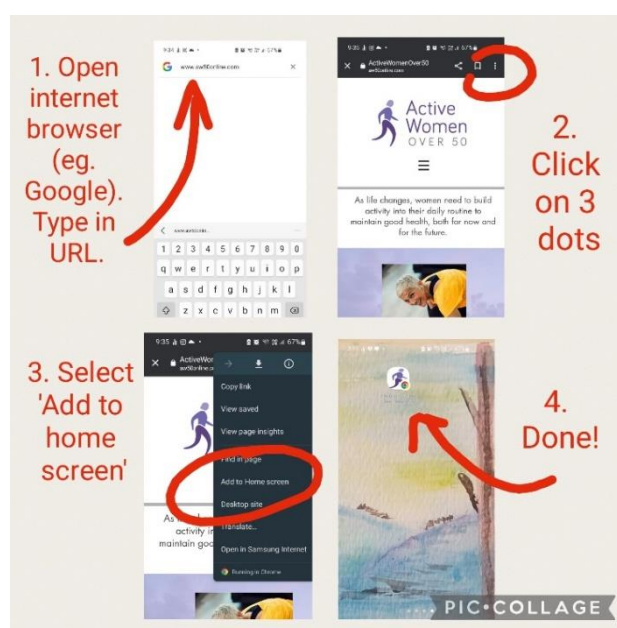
1. Open internet browser (eg. Google). Type in URL.

9:31 57%

www.aw50online.com

1 2 3 4 5 6 7 8 9 0
q w e r t y u i o p
a s d f g h j k l
z x c v b n m

9:35 67%

ActiveWomenOver50
aw50online.com

Active Women OVER 50

As life changes, women need to build activity into their daily routine to maintain good health, both for now and for the future.

2. Click on 3 dots

3. Select 'Add to home screen'

9:35 67%

ActiveWo
aw50online

Copy link
View saved
View page insights
Find in page
Add to Home screen
Desktop site
Translate...
Open in Samsung Internet
Running in Chrome

As l
activity in
maintain good

4. Done!

PIC·COLLAGE